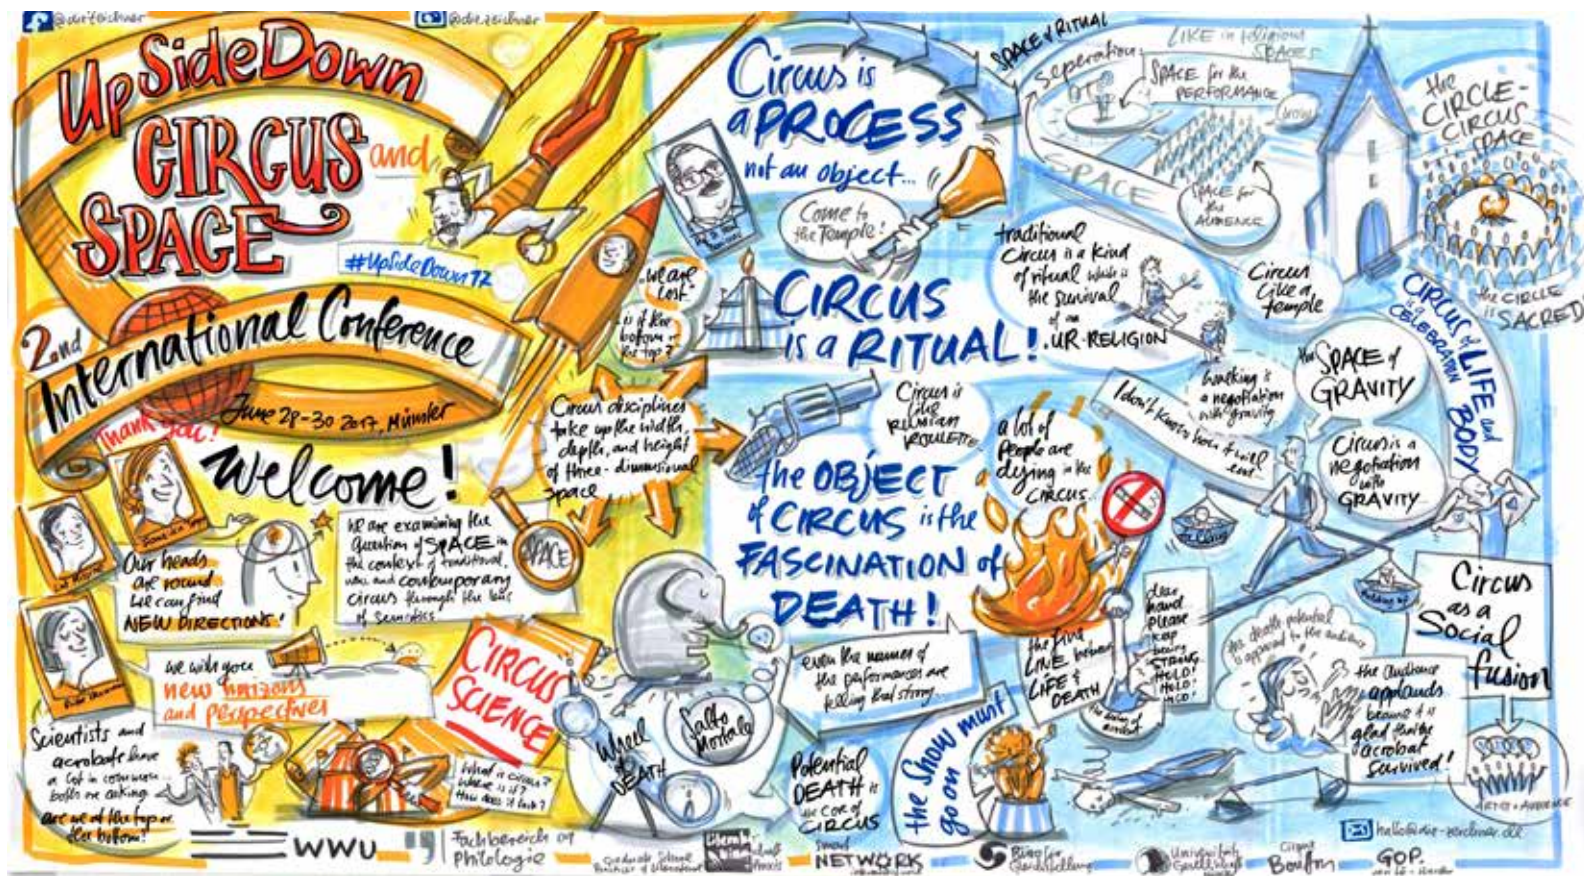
@dieZeichner @dieZeichner

UpSideDown CIRCUS and SPACE

#UpSideDown17

2nd International Conference

June 28-30 2017 Münster

Thank you!

Welcome!

Our heads are round we can find NEW DIRECTIONS!

We are examining the question of SPACE in the context of traditional and contemporary circus through the lens of Semiotics

We wish you new horizons and perspectives

Scientists and acrobats have a lot in common: both are asking: are we at the top or the bottom?

CIRCUS SCIENCE

What is circus? Where is it? How does it look?

WWU Fachbereich 09 Philologie

We are lost

is it the bottom or the top?

Circus disciplines take up the width, depth, and height of three-dimensional space

SPACE

Circus is a PROCESS not an object...

Come to the Temple!

CIRCUS is a RITUAL!

Circus is like RUSSIAN ROULETTE

the OBJECT of CIRCUS is the FASCINATION of DEATH!

a lot of People are dying in the Circus

even the names of the performances are telling bad stories

Wheel of DEATH

Salto Mortale

Potential DEATH is the Core of CIRCUS

the Show must go on

the fine LINE between LIFE & DEATH

Dear hand please keep being STRONG! HOLD! HOLD!

SPACE & RITUAL

LIKE in religious SPACES

Separation

SPACE for the PERFORMANCE

SPACE

SPACE for the AUDIENCE

Wow

traditional Circus is a kind of ritual which is the survival of an UR RELIGION

Circus like a temple

the CIRCLE - CIRCUS SPACE

the CIRCLE is SACRED

CIRCUS is a CELEBRATION of LIFE and BODY

Walking is a negotiation with gravity

I don't know how it will end

The SPACE of GRAVITY

Circus is a negotiation with GRAVITY

the death potential is appealed to the audience

the audience applauds because it is glad that the acrobat survived!

Circus as a Social fusion

ARTIST + AUDIENCE

hello@die-zeichner.de

NETWORK

GOP.